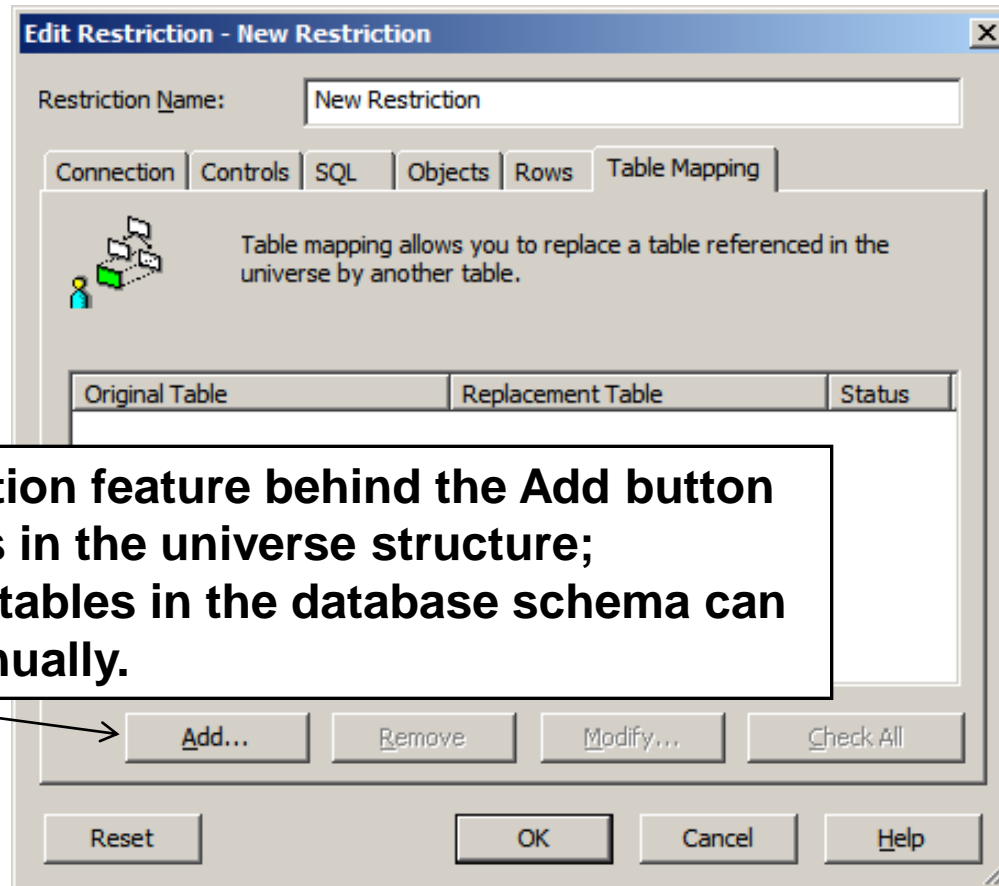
Edit Restriction - New Restriction

Restriction Name: New Restriction

Connection | Controls | SQL | Objects | Rows | Table Mapping

Table mapping allows you to replace a table referenced in the universe by another table.

| Original Table | Replacement Table | Status |
|---|---|---|

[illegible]tion feature behind the Add button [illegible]s in the universe structure; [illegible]tables in the database schema can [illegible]nually.

Add... Remove Modify... Check All

Reset OK Cancel Help